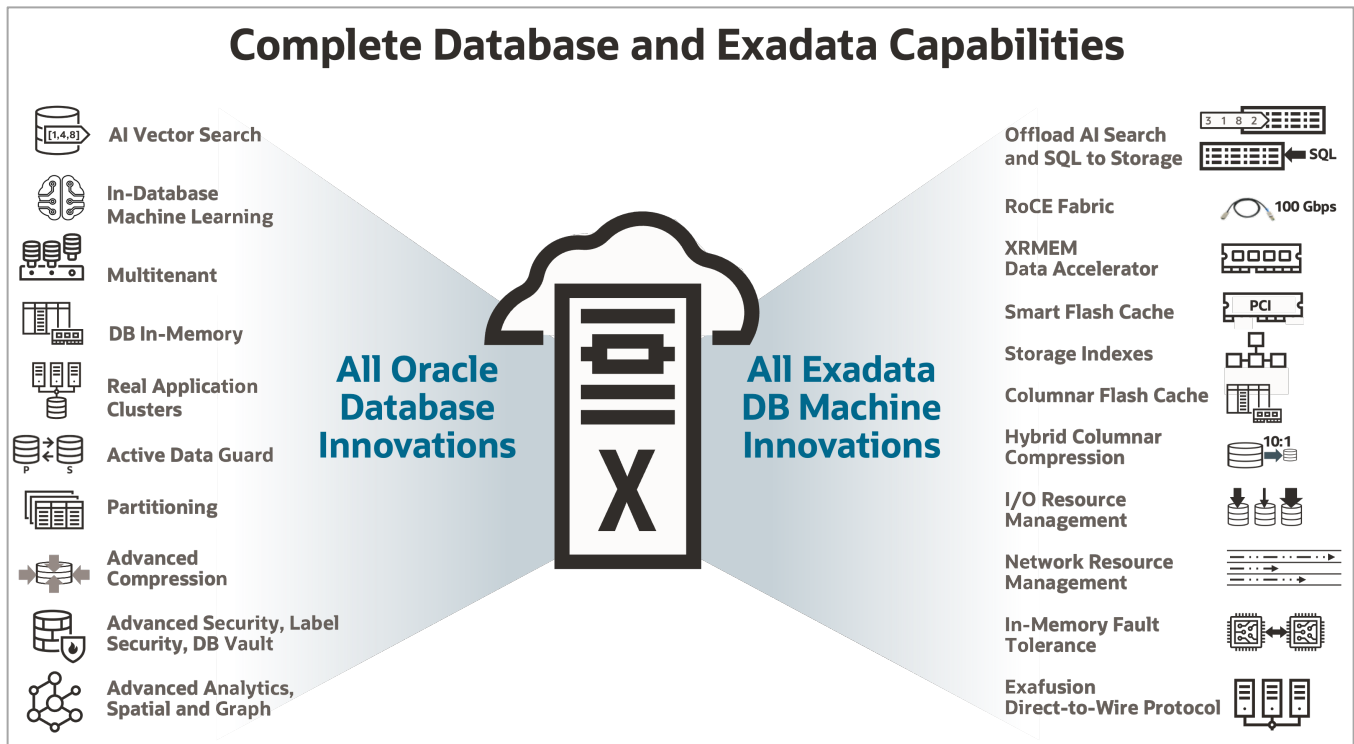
Complete Database and Exadata Capabilities

[1,4,8]
AI Vector Search

In-Database Machine Learning

Multitenant

DB In-Memory

Real Application Clusters

P S
Active Data Guard

Partitioning

Advanced Compression

Advanced Security, Label Security, DB Vault

Advanced Analytics, Spatial and Graph

All Oracle Database Innovations

X

All Exadata DB Machine Innovations

Offload AI Search and SQL to Storage
3 1 8 2
SQL

RoCE Fabric
100 Gbps

XRMEM Data Accelerator

Smart Flash Cache
PCI

Storage Indexes

Columnar Flash Cache

Hybrid Columnar Compression
10:1

I/O Resource Management

Network Resource Management

In-Memory Fault Tolerance

Exafusion Direct-to-Wire Protocol